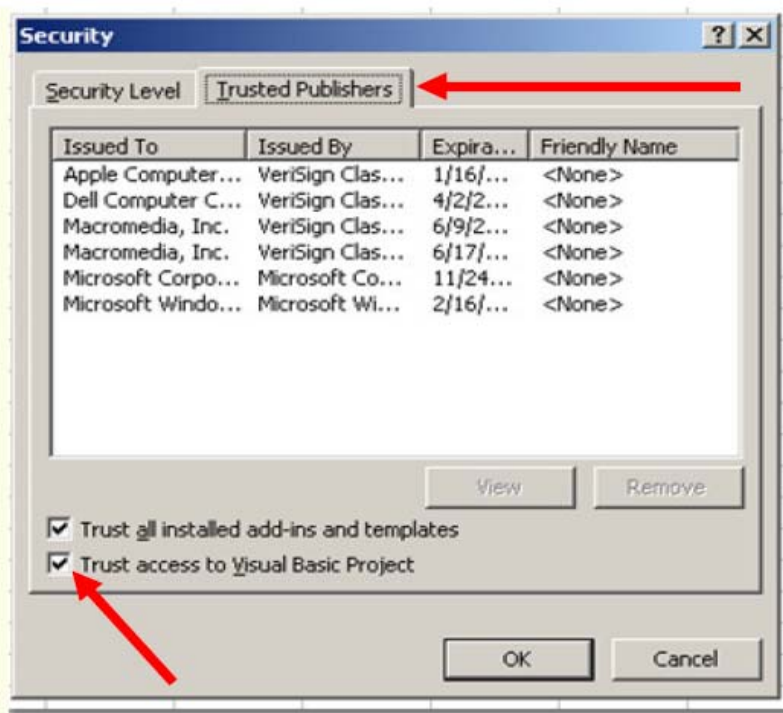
Security

?

Security Level

Trusted Publishers

| Issued To | Issued By | Expira... | Friendly Name |
|---|---|---|---|
| Apple Computer... | VeriSign Clas... | 1/16/... | <None> |
| Dell Computer C... | VeriSign Clas... | 4/2/2... | <None> |
| Macromedia, Inc. | VeriSign Clas... | 6/9/2... | <None> |
| Macromedia, Inc. | VeriSign Clas... | 6/17/... | <None> |
| Microsoft Corpo... | Microsoft Co... | 11/24... | <None> |
| Microsoft Windo... | Microsoft Wi... | 2/16/... | <None> |

View

Remove

Trust all installed add-ins and templates

Trust access to Visual Basic Project

OK

Cancel